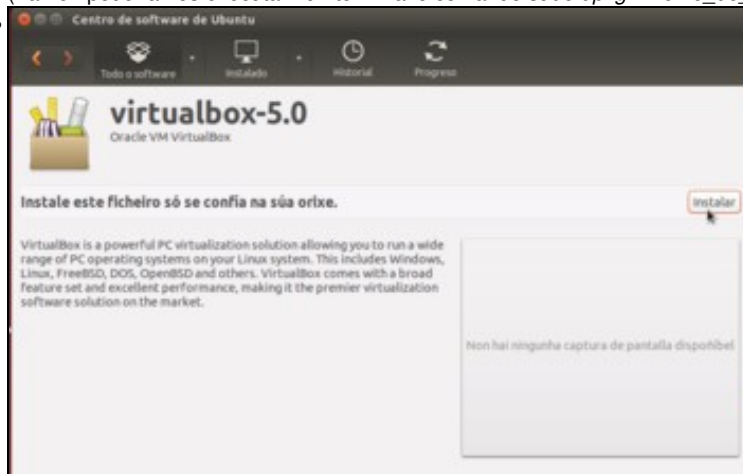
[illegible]

Centro de software de Ubuntu

Todo o software

Instalado

Historial

Progreso

virtualbox-5.0

Oracle VM VirtualBox

Instale este ficheiro só se confía na súa orixe.

Instalar

VirtualBox is a powerful PC virtualization solution allowing you to run a wide range of PC operating systems on your Linux system. This includes Windows, Linux, FreeBSD, DOS, OpenBSD and others. VirtualBox comes with a broad feature set and excellent performance, making it the premier virtualization software solution on the market.

Non hai ningunha captura de pantalla dispoñíbel